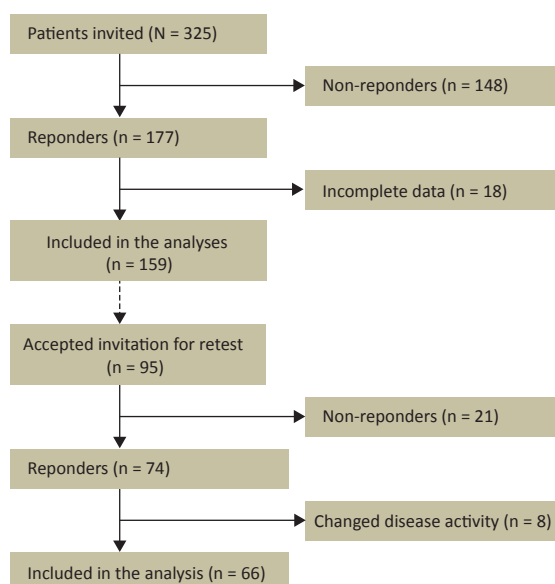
Patients invited (N = 325)

Non-reponders (n = 148)

Reponders (n = 177)

Incomplete data (n = 18)

Included in the analyses (n = 159)

Accepted invitation for retest (n = 95)

Non-reponders (n = 21)

Reponders (n = 74)

Changed disease activity (n = 8)

Included in the analysis (n = 66)